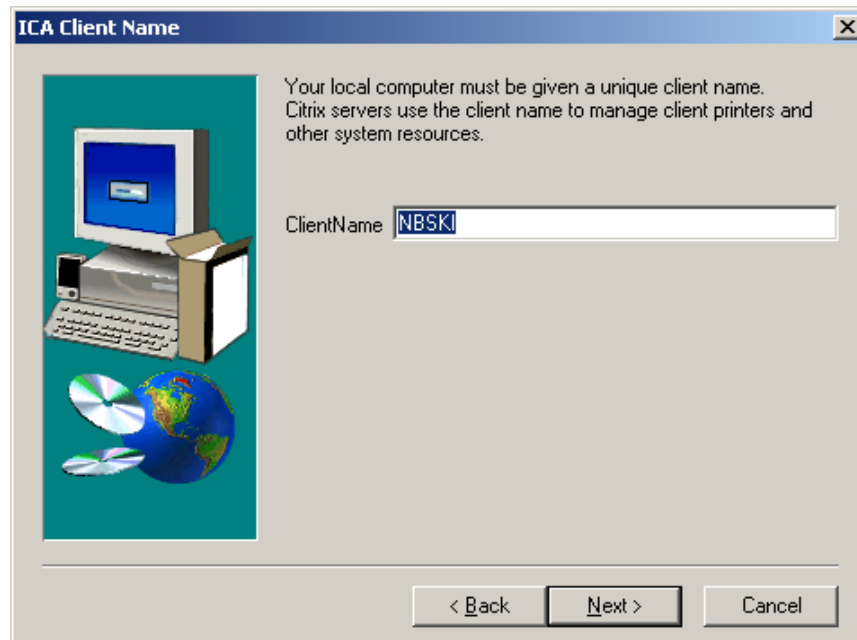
ICA Client Name

Your local computer must be given a unique client name. Citrix servers use the client name to manage client printers and other system resources.

ClientName NBSKI

< Back
Next >
Cancel